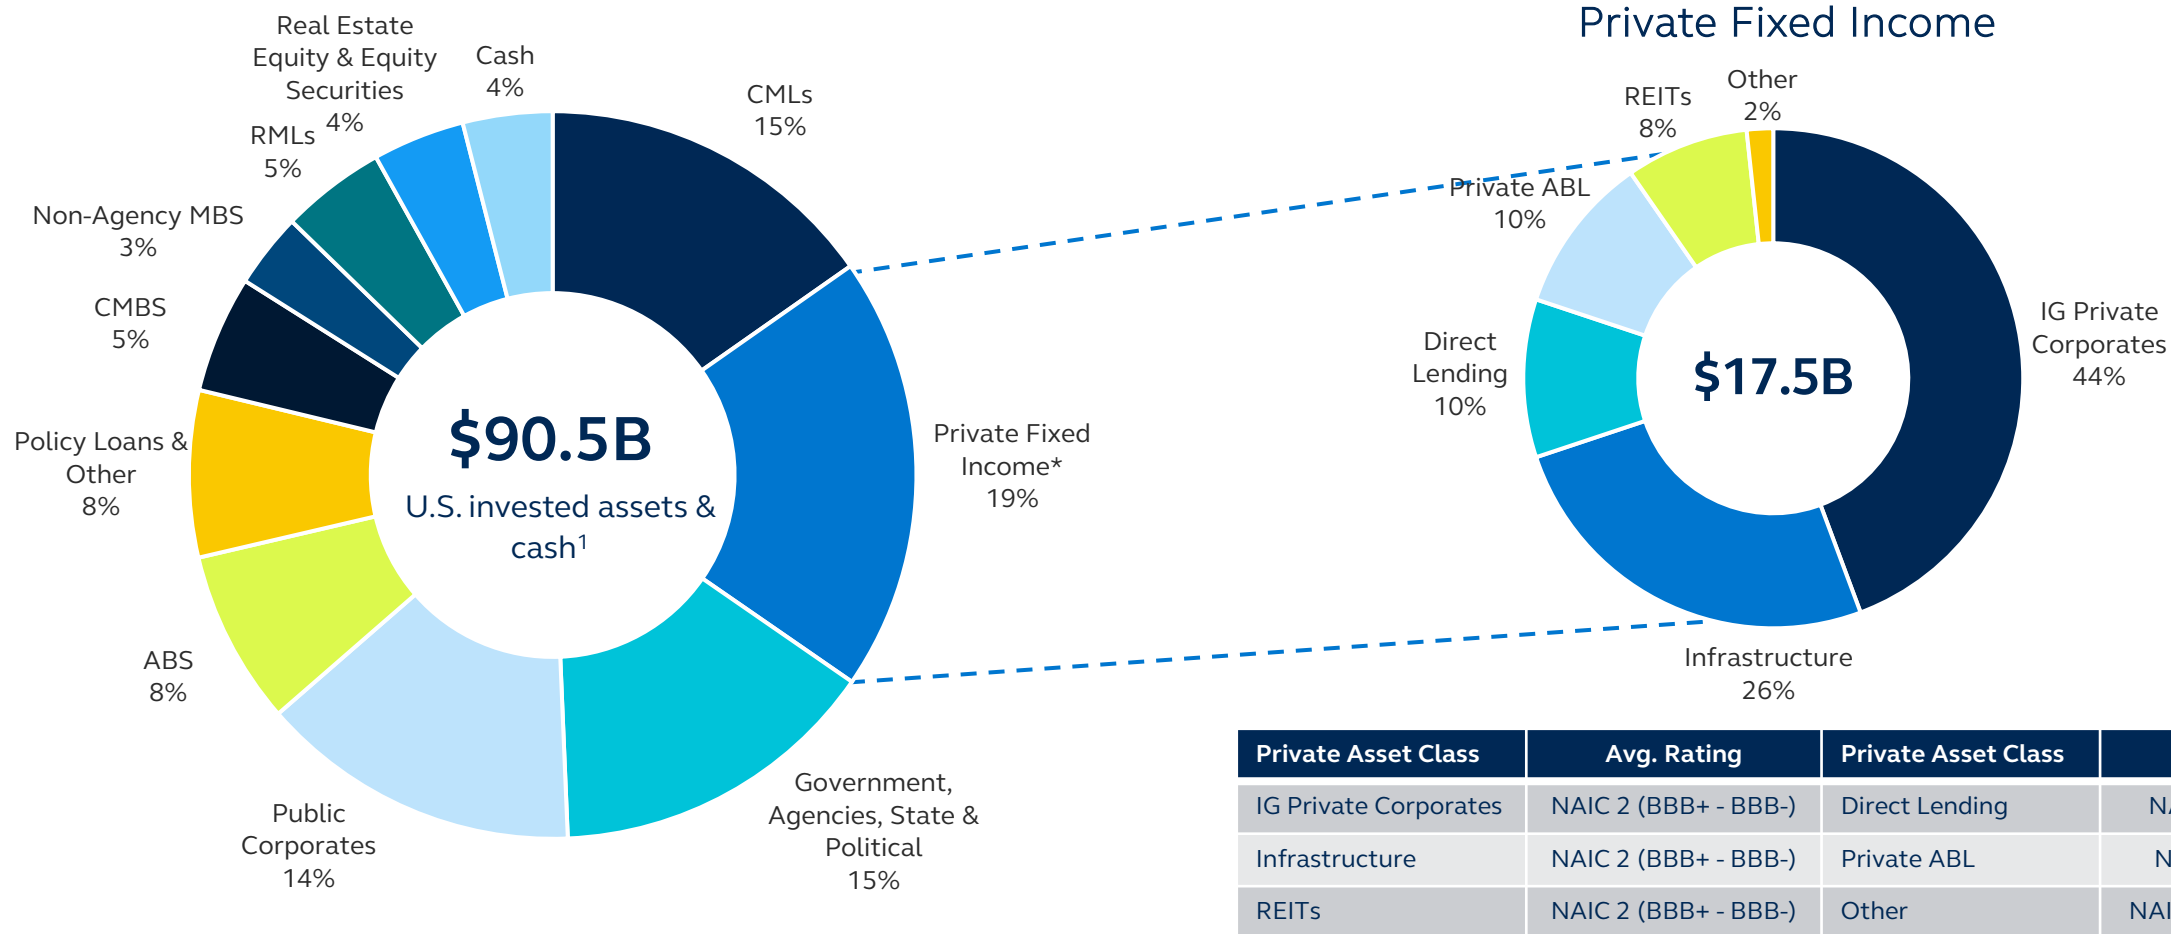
Real Estate Equity & Equity Securities 4%

Cash 4%

CMLs 15%

RMLs 5%

Non-Agency MBS 3%

CMBS 5%

Policy Loans & Other 8%

ABS 8%

Public Corporates 14%

Government, Agencies, State & Political 15%

Private Fixed Income* 19%

$90.5B
U.S. invested assets & cash$^1$

Private Fixed Income

Other 2%

REITs 8%

Private ABL 10%

Direct Lending 10%

IG Private Corporates 44%

Infrastructure 26%

$17.5B

| Private Asset Class | Avg. Rating | Private Asset Class | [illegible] |
|---|---|---|---|
| IG Private Corporates | NAIC 2 (BBB+ - BBB-) | Direct Lending | N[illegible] |
| Infrastructure | NAIC 2 (BBB+ - BBB-) | Private ABL | N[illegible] |
| REITs | NAIC 2 (BBB+ - BBB-) | Other | NAI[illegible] |